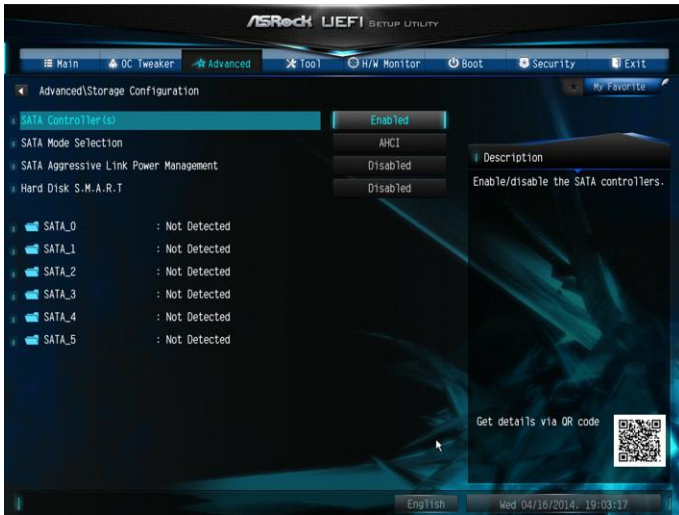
ASRock UEFI SETUP UTILITY

Main
OC Tweaker
Advanced
Tool
H/W Monitor
Boot
Security
Exit

Advanced\Storage Configuration

My Favorite

SATA Controller(s) Enabled
SATA Mode Selection AHCI
SATA Aggressive Link Power Management Disabled
Hard Disk S.M.A.R.T Disabled

SATA_0 : Not Detected
SATA_1 : Not Detected
SATA_2 : Not Detected
SATA_3 : Not Detected
SATA_4 : Not Detected
SATA_5 : Not Detected

Description
Enable/disable the SATA controllers.

Get details via QR code

English
Wed 04/16/2014. 19:03:17